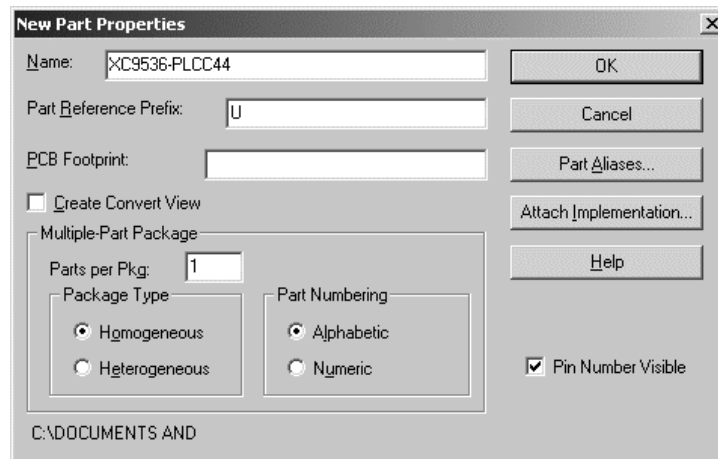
New Part Properties

X

Name: XC9536-PLCC44

OK

Part Reference Prefix: U

Cancel

PCB Footprint:

Part Aliases...

Create Convert View

Attach Implementation...

Multiple-Part Package

Help

Parts per Pkg: 1

Package Type

Homogeneous

Heterogeneous

Part Numbering

Alphabetic

Numeric

Pin Number Visible

C:\DOCUMENTS AND